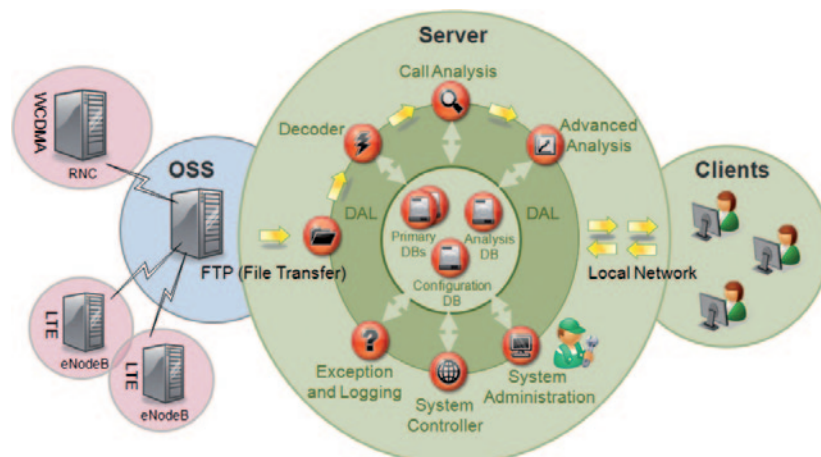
Server

Call Analysis

Decoder

Advanced Analysis

WCDMA

RNC

OSS

Clients

DAL

DAL

Primary DBs

Analysis DB

Configuration DB

FTP (File Transfer)

Local Network

LTE

eNodeB

LTE

eNodeB

Exception and Logging

System Controller

System Administration